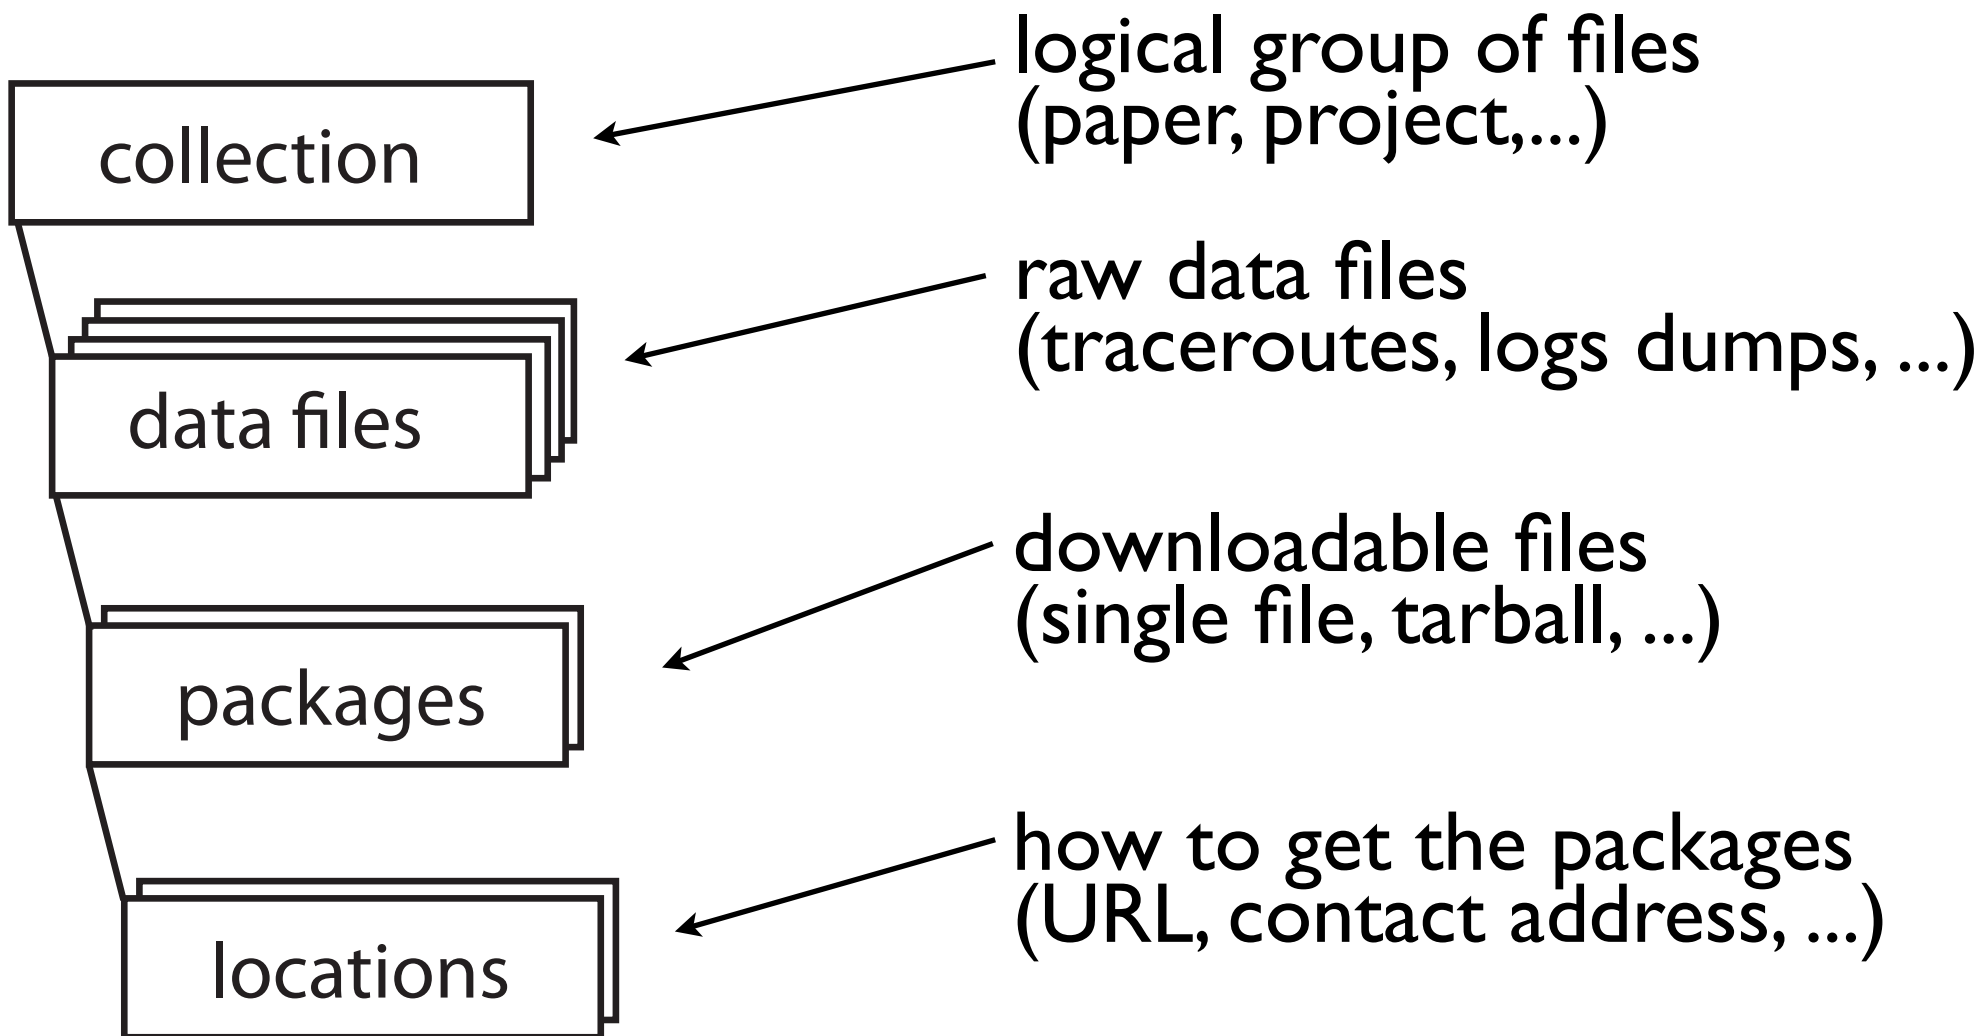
collection

logical group of files
(paper, project,...)

data files

raw data files
(traceroutes, logs dumps, ...)

packages

downloadable files
(single file, tarball, ...)

locations

how to get the packages
(URL, contact address, ...)